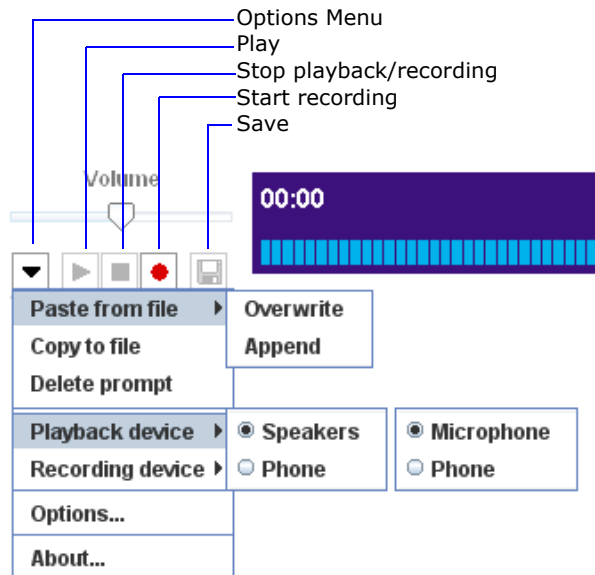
Options Menu
Play
Stop playback/recording
Start recording
Save

Volume

00:00

Paste from file
Copy to file
Delete prompt

Overwrite
Append

Playback device
Recording device

Speakers
Phone

Microphone
Phone

Options...
About...